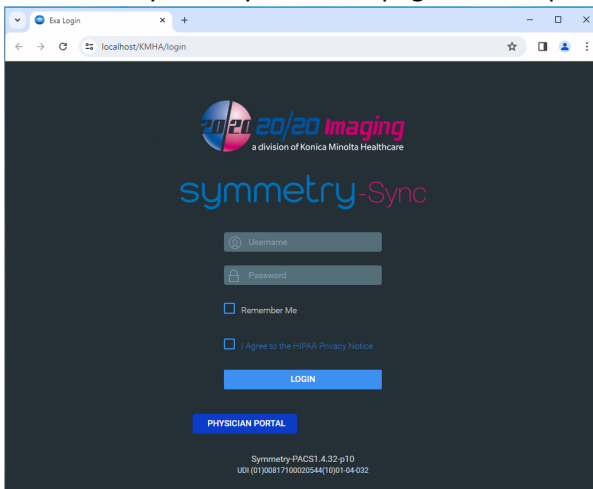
Exa Login
localhost/KMHA/login

20/20 20/20 Imaging
a division of Konica Minolta Healthcare

symmetry-Sync

Username
Password

Remember Me

I Agree to the HIPAA Privacy Notice

LOGIN

PHYSICIAN PORTAL

Symmetry-PACS1.4.32-p10
UDI (01)00817100020544(10)01-04-032